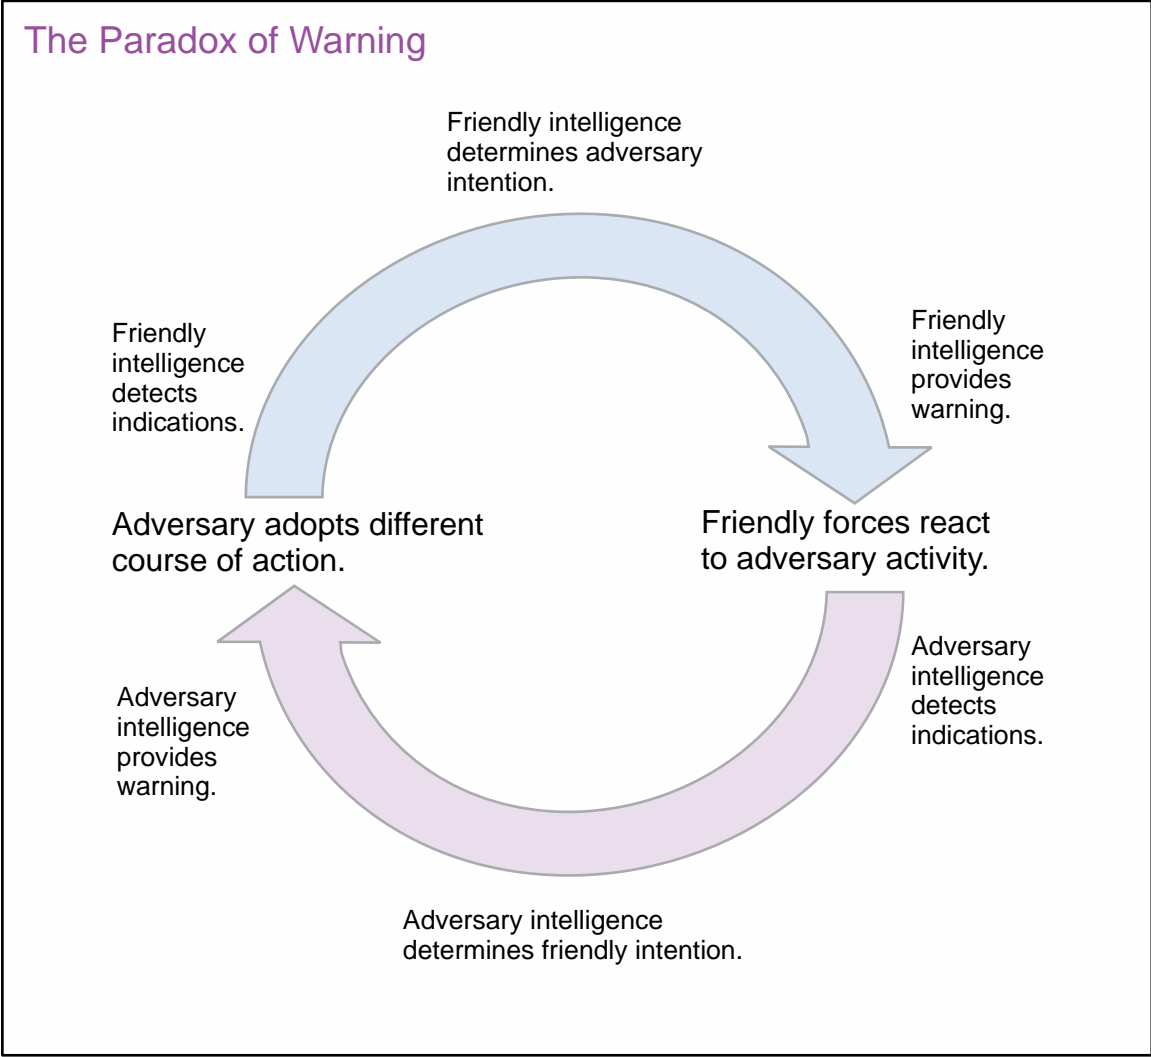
The Paradox of Warning

Friendly intelligence determines adversary intention.

Friendly intelligence detects indications.

Friendly intelligence provides warning.

Adversary adopts different course of action.

Friendly forces react to adversary activity.

Adversary intelligence detects indications.

Adversary intelligence provides warning.

Adversary intelligence determines friendly intention.